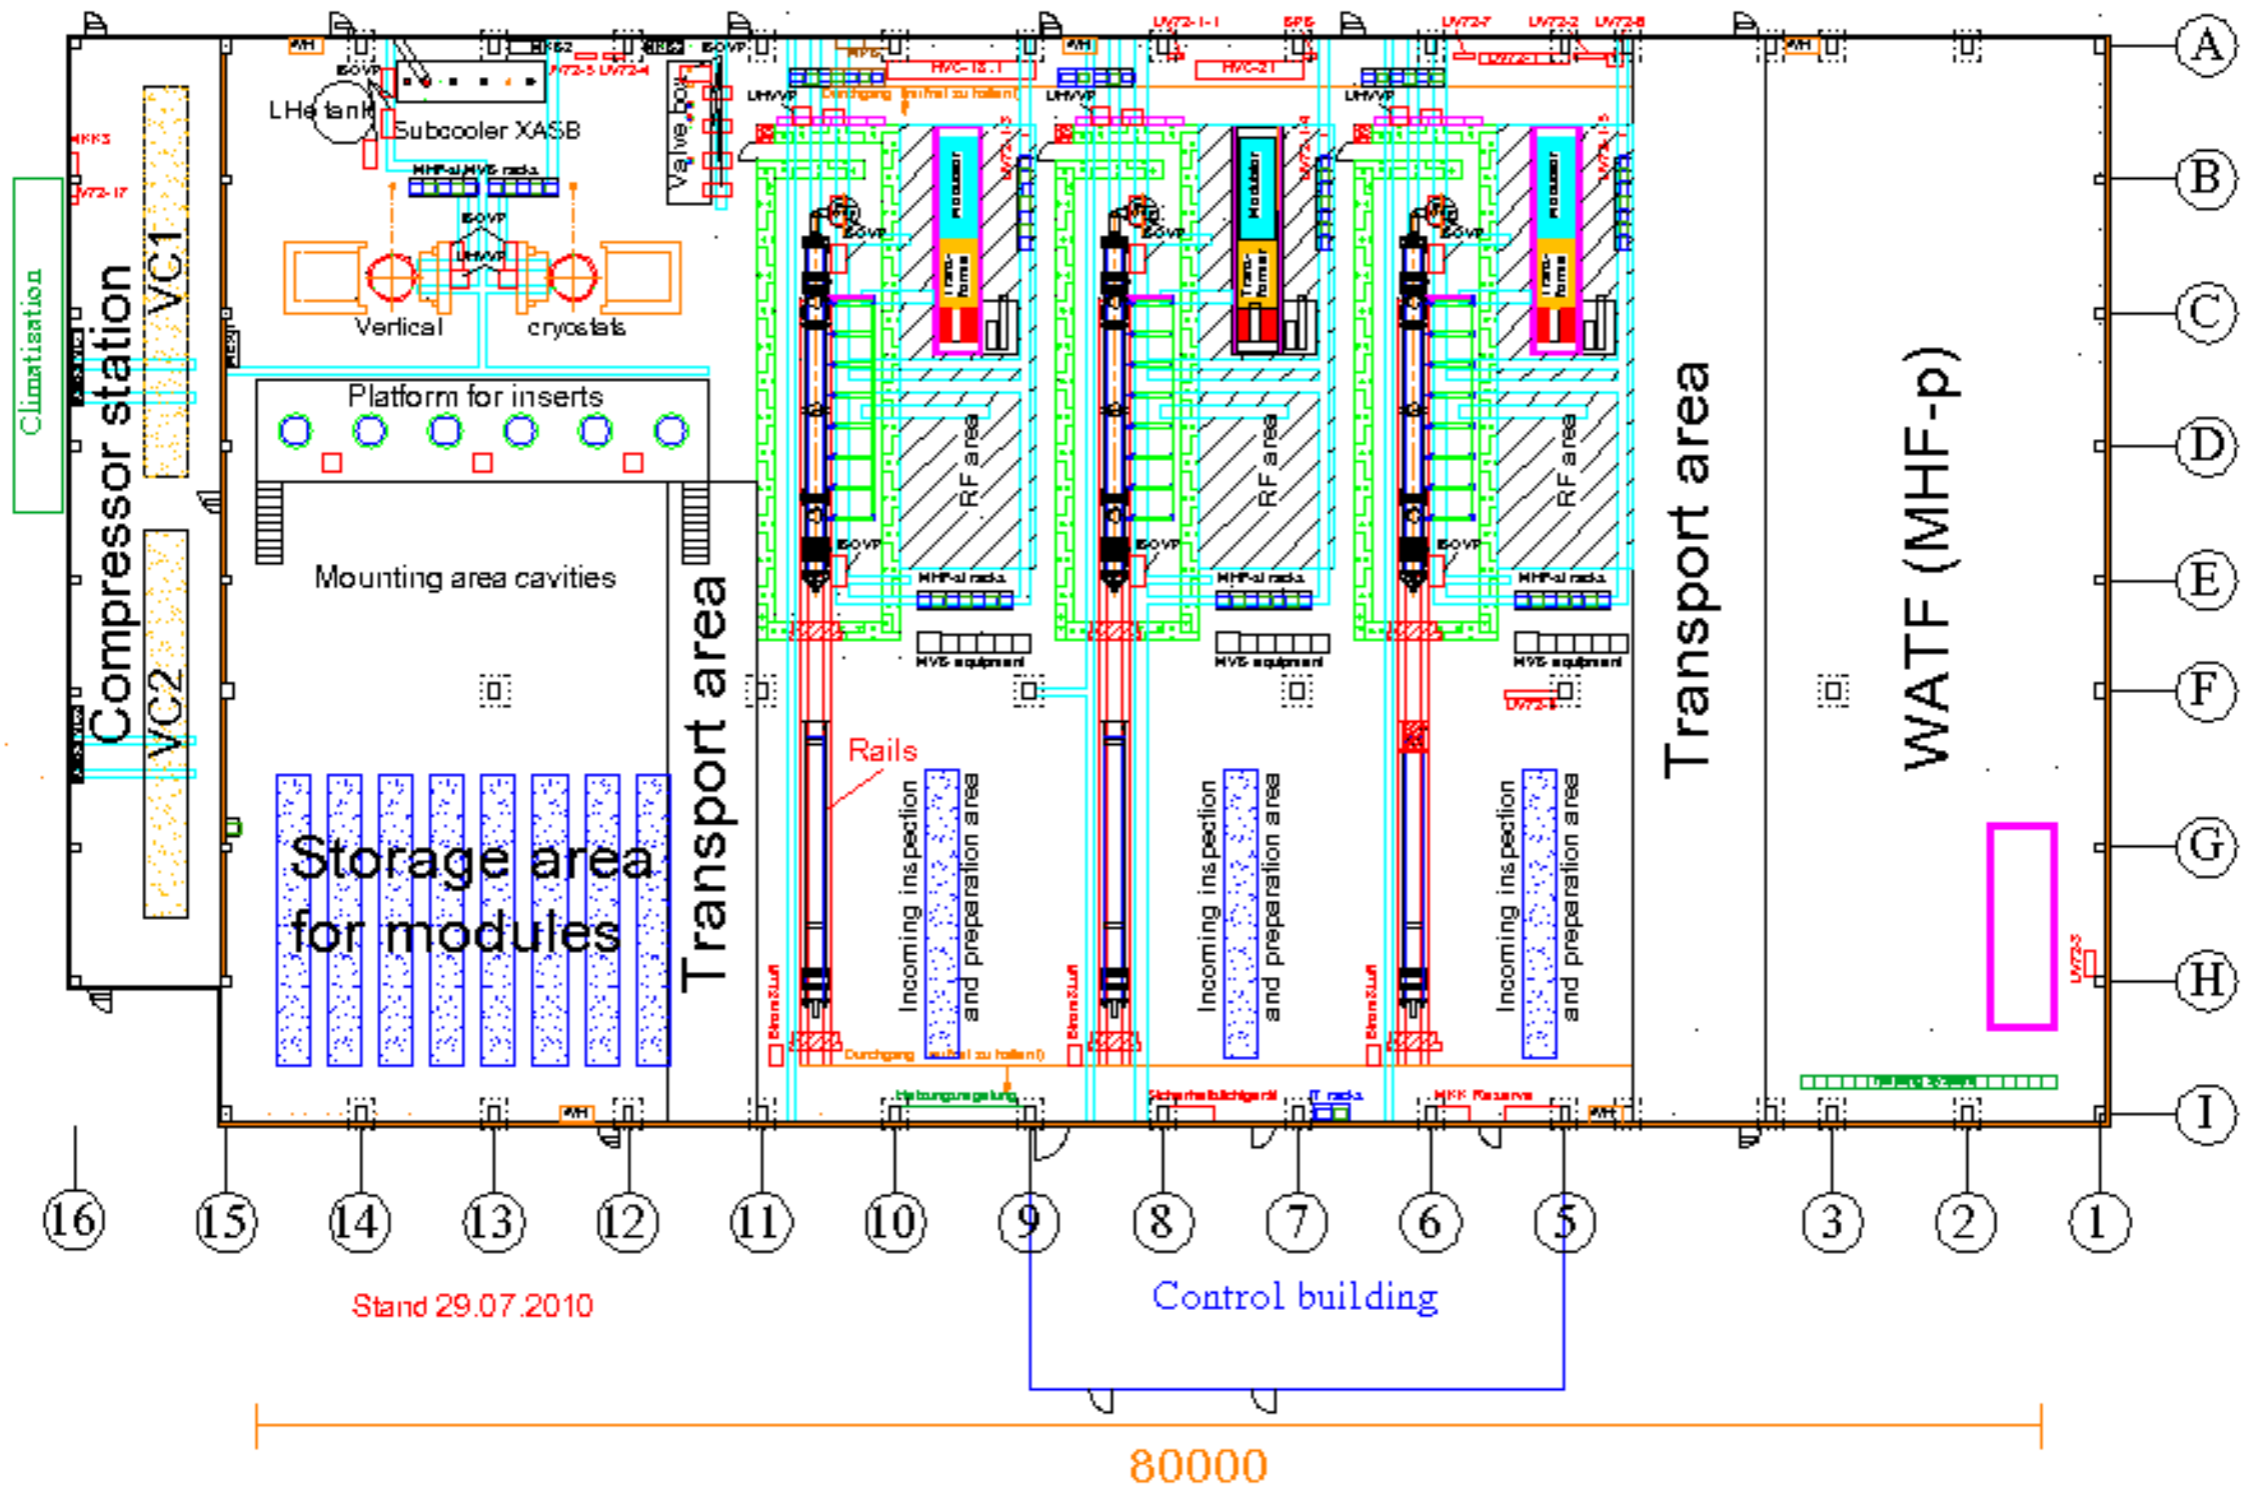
A
B
C
D
E
F
G
H
I

Climatisation
Compressor station
VC1
VC2

LHe tank
Subcooler XASB
Valve box
MHF-sl/HVS racks
ISOVP
UHVVP
Vertical cryostats

Platform for inserts

Mounting area cavities

Storage area for modules

Transport area

UHVVP
Durchgang (mittel zu halten)
HVC-1S.1
HVC-2.1
UHVVP
UHVVP

Modulator
Trans-former
RF area
ISOVP
MHF-sl racks
HVS equipment

Modulator
Trans-former
RF area
ISOVP
MHF-sl racks
HVS equipment

Modulator
Trans-former
RF area
ISOVP
MHF-sl racks
HVS equipment

Rails

Incoming inspection and preparation area
Incoming inspection and preparation area
Incoming inspection and preparation area

Durchgang (mittel zu halten)
Heizungsregelung
IT racks
MKK Reserve

Transport area

WATF (MHF-p)

16 15 14 13 12 11 10 9 8 7 6 5 3 2 1

Stand 29.07.2010

Control building

80000